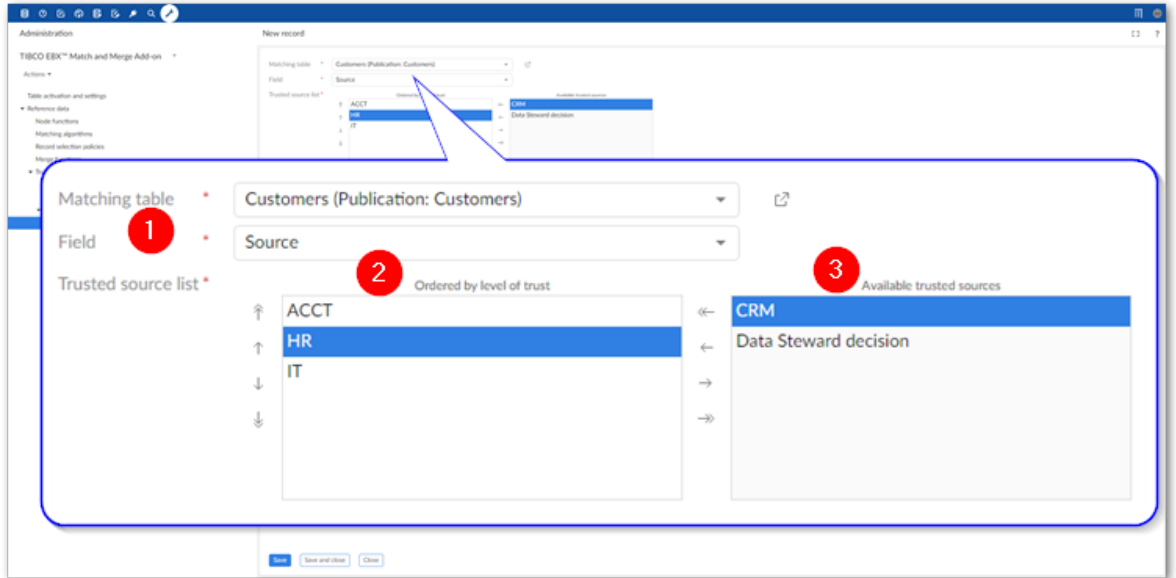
Administration

New record

TIBCO EBX™ Match and Merge Add-on

Actions

Table activation and settings

Reference data

Node functions

Matching algorithms

Record selection policies

Merge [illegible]

Matching table * Customers (Publication: Customers)

Field * Source

Trusted source list *

ACCT
HR
IT

CRM
Data Steward decision

Matching table * Customers (Publication: Customers)

1

Field * Source

2

3

Trusted source list *

Ordered by level of trust

Available trusted sources

ACCT
HR
IT

CRM
Data Steward decision

Save

Save and close

Close